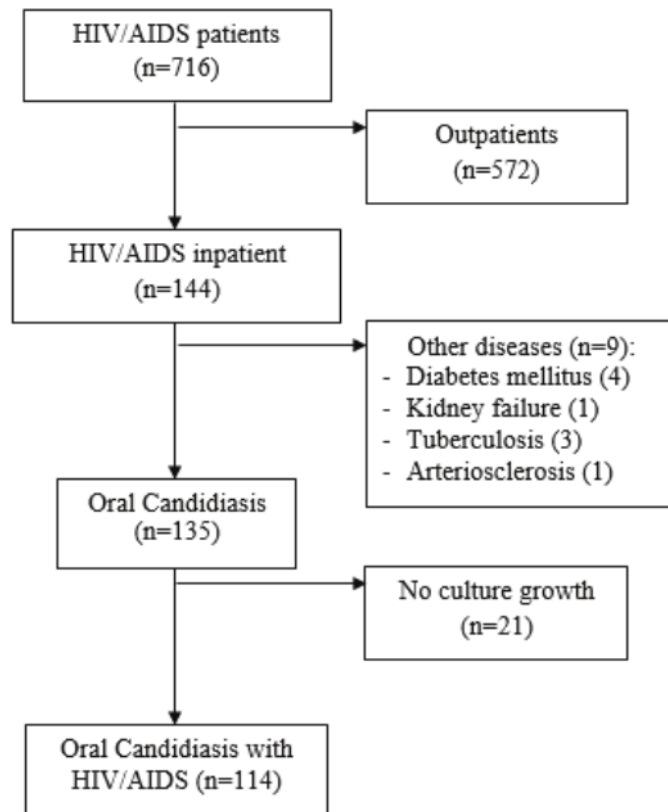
HIV/AIDS patients
(n=716)

Outpatients
(n=572)

HIV/AIDS inpatient
(n=144)

Other diseases (n=9):
- Diabetes mellitus (4)
- Kidney failure (1)
- Tuberculosis (3)
- Arteriosclerosis (1)

Oral Candidiasis
(n=135)

No culture growth
(n=21)

Oral Candidiasis with HIV/AIDS (n=114)